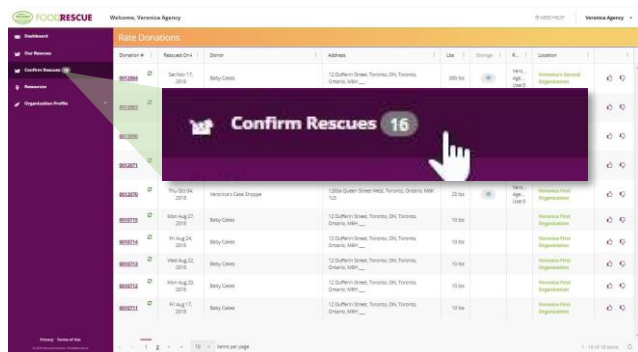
FOODRESCUE Welcome, Veronica Agency

NEED HELP  Veronica Agency

Dashboard
Our Rescues
Confirm Rescues 16
Resources
Organization Profile

Rate Donations

| Donation # | Rescued On | Donor | Address | Lbs | Storage | R... | Location | |
|---|---|---|---|---|---|---|---|---|
| 0012084 | Sat Nov 17, 2018 | Baby Cakes | 12 Dufferin Street, Toronto, ON, Toronto, Ontario, M6H ___ | 200 lbs | | Vero... Age... User3 | Veronica Second Organization | |
| 0012083 | | | | | | | | |
| 0012070 | | | | | | | | |
| 0012071 | | | | | | | | |
| 0012070 | Thu Oct 04, 2018 | Veronica's Cake Shoppe | 1260a Queen Street West, Toronto, Ontario, M6K 1L5 | 20 lbs | | Vero... Age... User3 | Veronica First Organization | |
| 0010719 | Mon Aug 27, 2018 | Baby Cakes | 12 Dufferin Street, Toronto, ON, Toronto, Ontario, M6H ___ | 10 lbs | | | Veronica First Organization | |
| 0010714 | Fri Aug 24, 2018 | Baby Cakes | 12 Dufferin Street, Toronto, ON, Toronto, Ontario, M6H ___ | 10 lbs | | | Veronica First Organization | |
| 0010713 | Wed Aug 22, 2018 | Baby Cakes | 12 Dufferin Street, Toronto, ON, Toronto, Ontario, M6H ___ | 10 lbs | | | Veronica First Organization | |
| 0010712 | Mon Aug 20, 2018 | Baby Cakes | 12 Dufferin Street, Toronto, ON, Toronto, Ontario, M6H ___ | 10 lbs | | | Veronica First Organization | |
| 0010711 | Fri Aug 17, 2018 | Baby Cakes | 12 Dufferin Street, Toronto, ON, Toronto, Ontario, M6H ___ | 10 lbs | | | Veronica First Organization | |

Confirm Rescues 16

Privacy Terms of Use

1 2 10 items per page

1 - 10 of 16 items